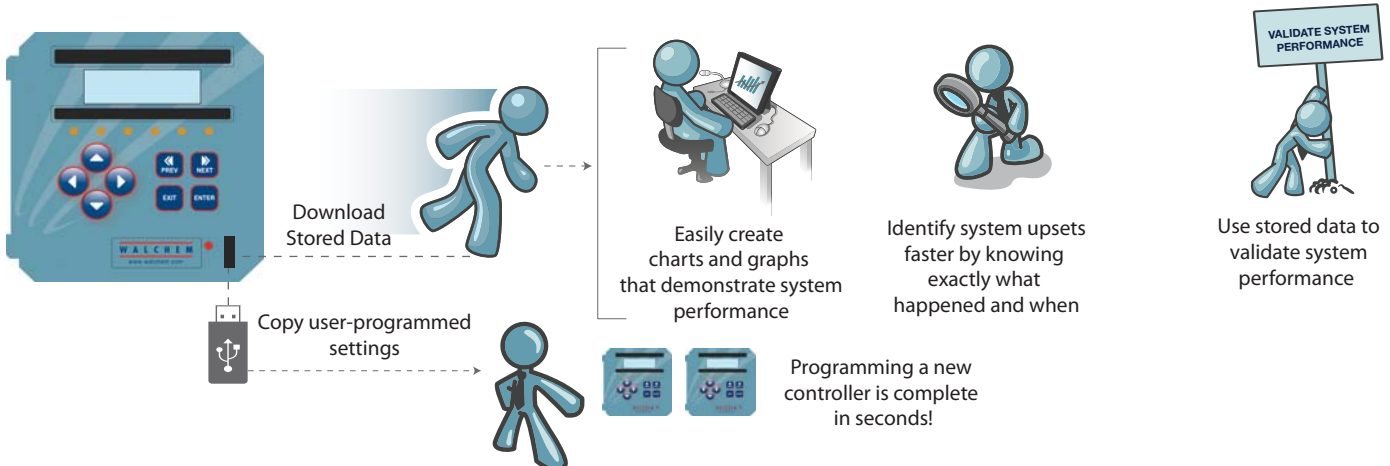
PREV

NEXT

EXIT

ENTER

WALCHEM

www.walchem.com

Download Stored Data

Copy user-programmed settings

Easily create charts and graphs that demonstrate system performance

Identify system upsets faster by knowing exactly what happened and when

VALIDATE SYSTEM PERFORMANCE

Use stored data to validate system performance

Programming a new controller is complete in seconds!